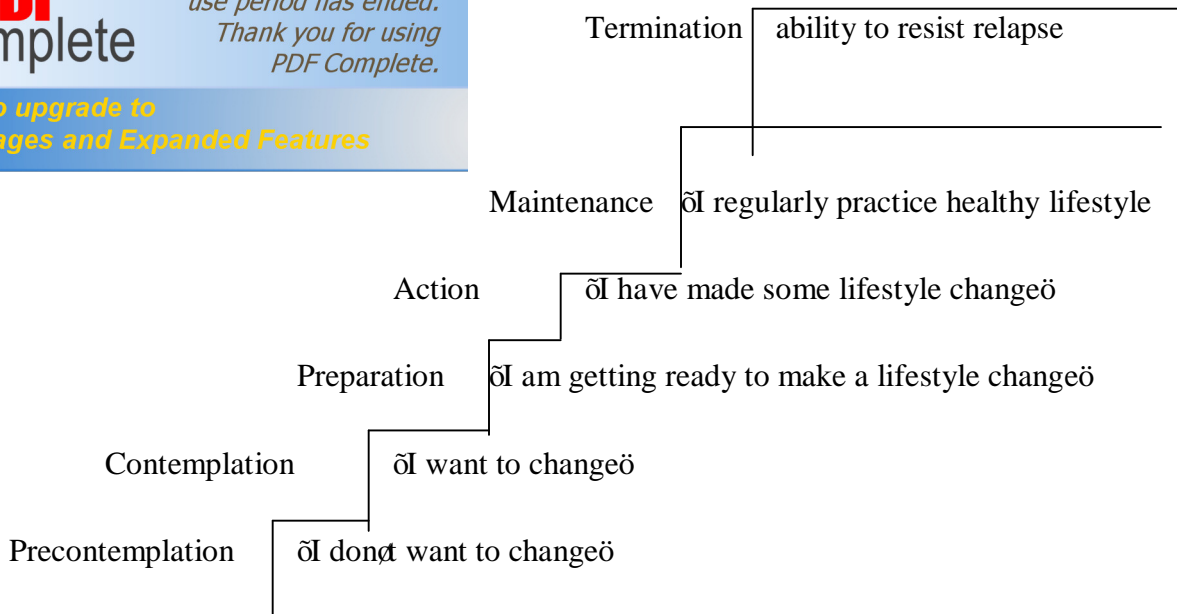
mplete

use period has ended. Thank you for using PDF Complete.

o upgrade to
ages and Expanded Features

Termination ability to resist relapse

Maintenance õI regularly practice healthy lifestyle

Action õI have made some lifestyle changeö

Preparation õI am getting ready to make a lifestyle changeö

Contemplation õI want to changeö

Precontemplation õI donøt want to changeö